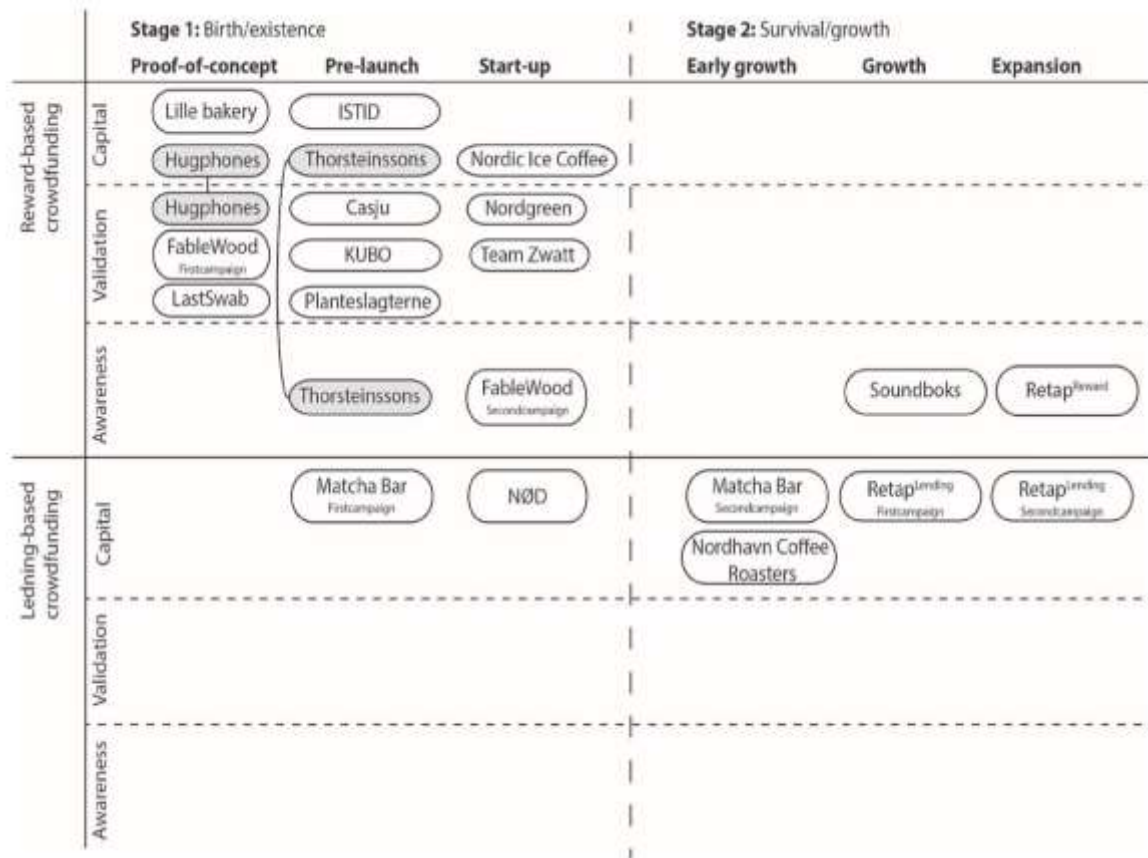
Stage 1: Birth/existence

Proof-of-concept | Pre-launch | Start-up

Stage 2: Survival/growth

Early growth | Growth | Expansion

Reward-based crowdfunding

Capital

Lille bakery

ISTID

Hugphones

Thorsteinssons

Nordic Ice Coffee

Validation

Hugphones

Casju

Nordgreen

FableWood Firstcampaign

KUBO

Team Zwatt

LastSwab

Planteslagterne

Awareness

Thorsteinssons

FableWood Secondcampaign

Soundboks

Retap$^{Reward}$

Ledning-based crowdfunding

Capital

Matcha Bar Firstcampaign

NØD

Matcha Bar Secondcampaign

Retap$^{Lending}$ Firstcampaign

Retap$^{Lending}$ Secondcampaign

Nordhavn Coffee Roasters

Validation

Awareness